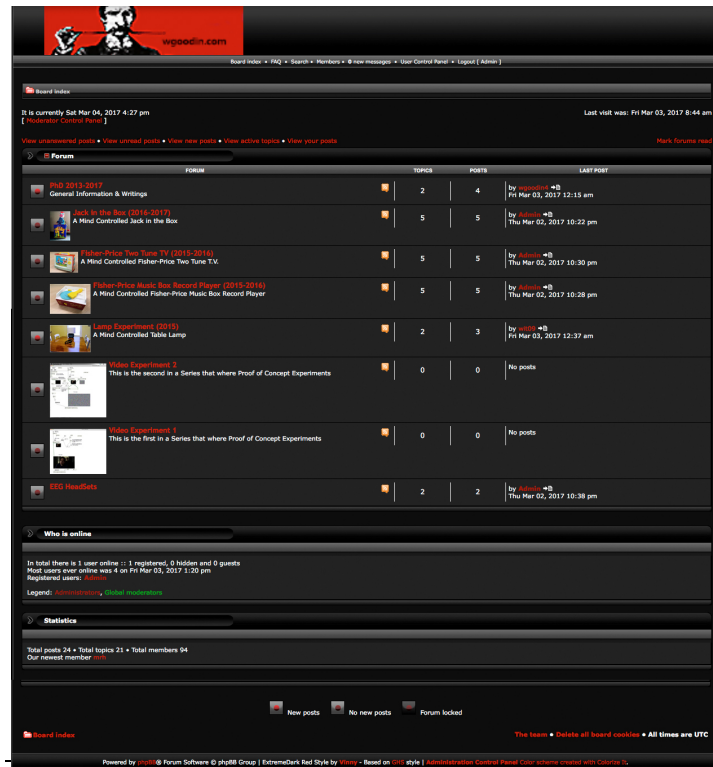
wgoodin.com

Board index • FAQ • Search • Members • 0 new messages • User Control Panel • Logout [ Admin ]

Board index

It is currently Sat Mar 04, 2017 4:27 pm
[ Moderator Control Panel ]

Last visit was: Fri Mar 03, 2017 8:44 am

View unanswered posts • View unread posts • View new posts • View active topics • View your posts

Mark forums read

Forum

| FORUM | TOPICS | POSTS | LAST POST |
|---|---|---|---|
| PhD 2013-2017 General Information & Writings | 2 | 4 | by wgoodin Fri Mar 03, 2017 12:15 am |
| Jack in the Box (2016-2017) A Mind Controlled Jack in the Box | 5 | 5 | by Admin Thu Mar 02, 2017 10:22 pm |
| Fisher-Price Two Tune TV (2015-2016) A Mind Controlled Fisher-Price Two Tune T.V. | 5 | 5 | by Admin Thu Mar 02, 2017 10:30 pm |
| Fisher-Price Music Box Record Player (2015-2016) A Mind Controlled Fisher-Price Music Box Record Player | 5 | 5 | by Admin Thu Mar 02, 2017 10:28 pm |
| Lamp Experiment (2015) A Mind Controlled Table Lamp | 2 | 3 | by wg88 Fri Mar 03, 2017 12:37 am |
| Video Experiment 2 This is the second in a Series that where Proof of Concept Experiments | 0 | 0 | No posts |
| Video Experiment 1 This is the first in a Series that where Proof of Concept Experiments | 0 | 0 | No posts |
| EEG HeadSets | 2 | 2 | by Admin Thu Mar 02, 2017 10:38 pm |

Who is online

In total there is 1 user online :: 1 registered, 0 hidden and 0 guests
Most users ever online was 4 on Fri Mar 03, 2017 1:20 pm
Registered users: Admin

Legend: Administrators, Global moderators

Statistics

Total posts 24 • Total topics 21 • Total members 94
Our newest member iinh

New posts   No new posts   Forum locked

Board index

The team • Delete all board cookies • All times are UTC

Powered by phpBB® Forum Software © phpBB Group | ExtremeDark Red Style by Vinny - Based on GHS style | Administration Control Panel Color scheme created with Colorize It.